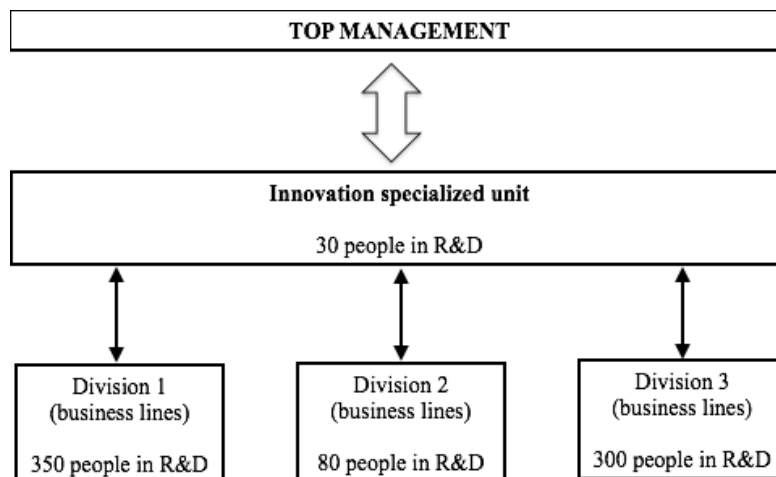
TOP MANAGEMENT

Innovation specialized unit

30 people in R&D

Division 1
(business lines)

350 people in R&D

Division 2
(business lines)

80 people in R&D

Division 3
(business lines)

300 people in R&D